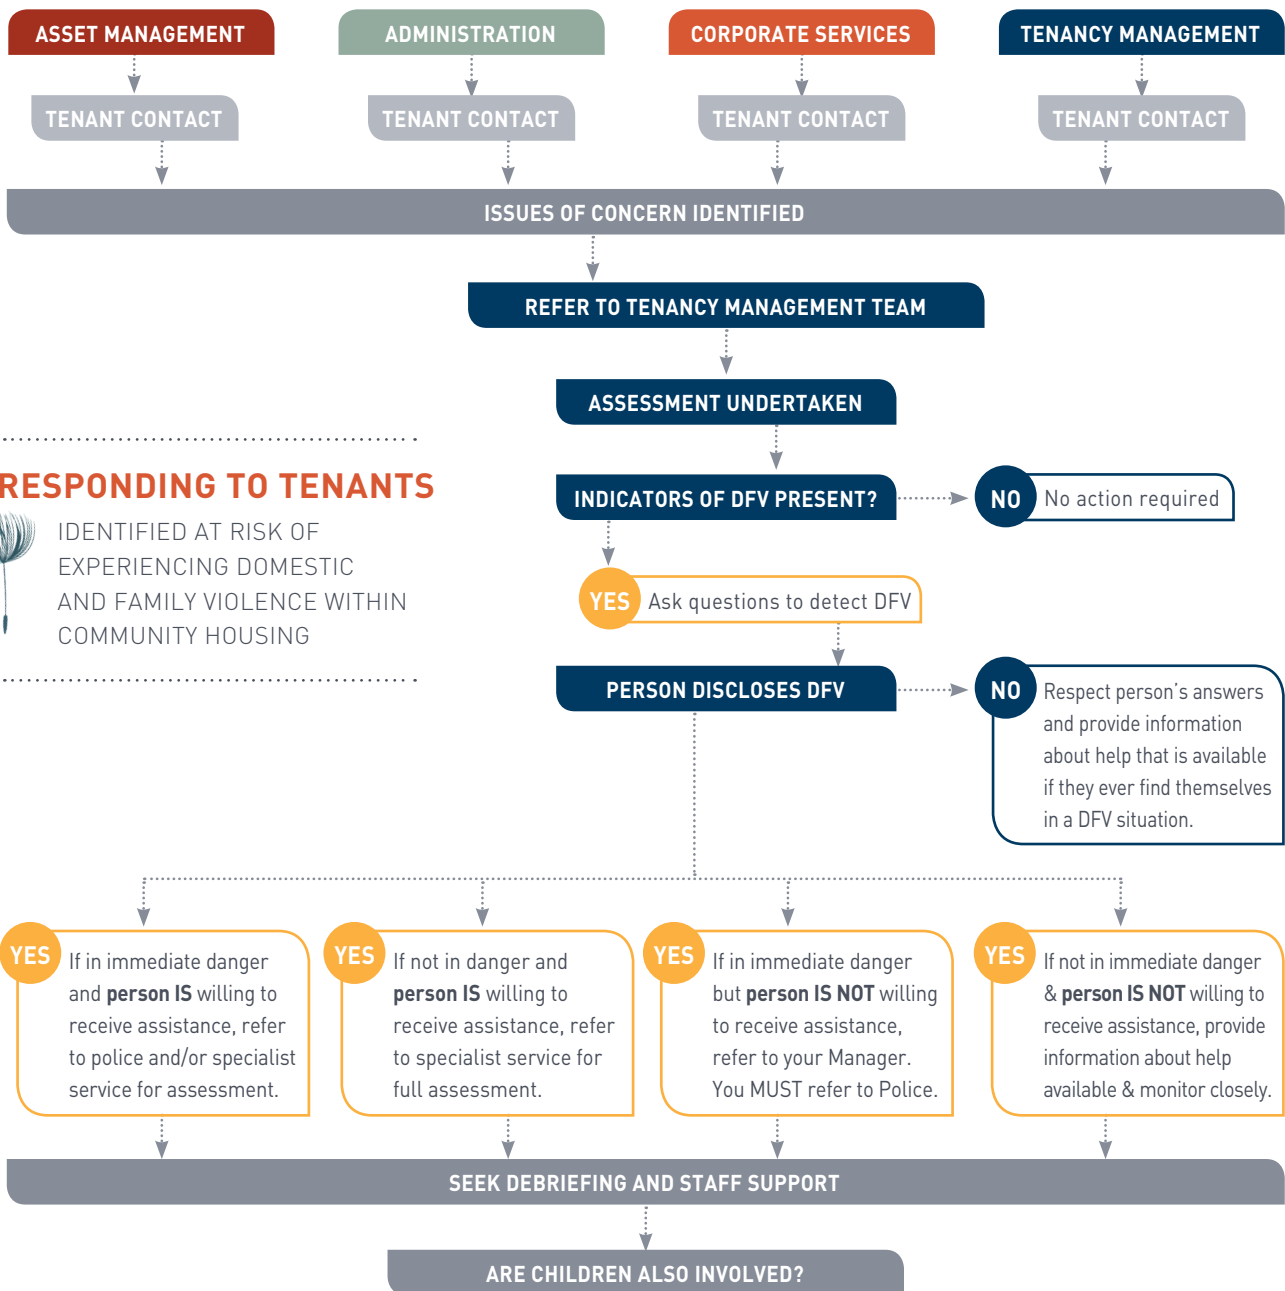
ASSET MANAGEMENT

TENANT CONTACT

ADMINISTRATION

TENANT CONTACT

CORPORATE SERVICES

TENANT CONTACT

TENANCY MANAGEMENT

TENANT CONTACT

ISSUES OF CONCERN IDENTIFIED

REFER TO TENANCY MANAGEMENT TEAM

ASSESSMENT UNDERTAKEN

RESPONDING TO TENANTS

IDENTIFIED AT RISK OF EXPERIENCING DOMESTIC AND FAMILY VIOLENCE WITHIN COMMUNITY HOUSING

INDICATORS OF DFV PRESENT?

NO No action required

YES Ask questions to detect DFV

PERSON DISCLOSES DFV

NO Respect person's answers and provide information about help that is available if they ever find themselves in a DFV situation.

YES If in immediate danger and **person IS** willing to receive assistance, refer to police and/or specialist service for assessment.

YES If not in danger and **person IS** willing to receive assistance, refer to specialist service for full assessment.

YES If in immediate danger but **person IS NOT** willing to receive assistance, refer to your Manager. You MUST refer to Police.

YES If not in immediate danger & **person IS NOT** willing to receive assistance, provide information about help available & monitor closely.

SEEK DEBRIEFING AND STAFF SUPPORT

ARE CHILDREN ALSO INVOLVED?